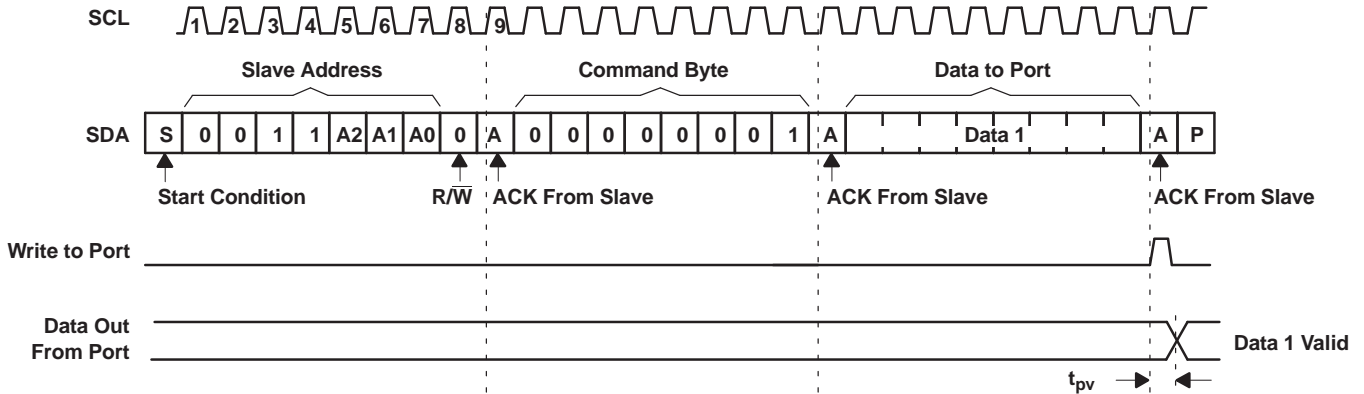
SCL 1 2 3 4 5 6 7 8 9

Slave Address

Command Byte

Data to Port

SDA S 0 0 1 1 A2 A1 A0 0 A 0 0 0 0 0 0 0 1 A Data 1 A P

Start Condition

$R/\overline{W}$

ACK From Slave

ACK From Slave

ACK From Slave

Write to Port

Data Out From Port

Data 1 Valid

$t_{pv}$